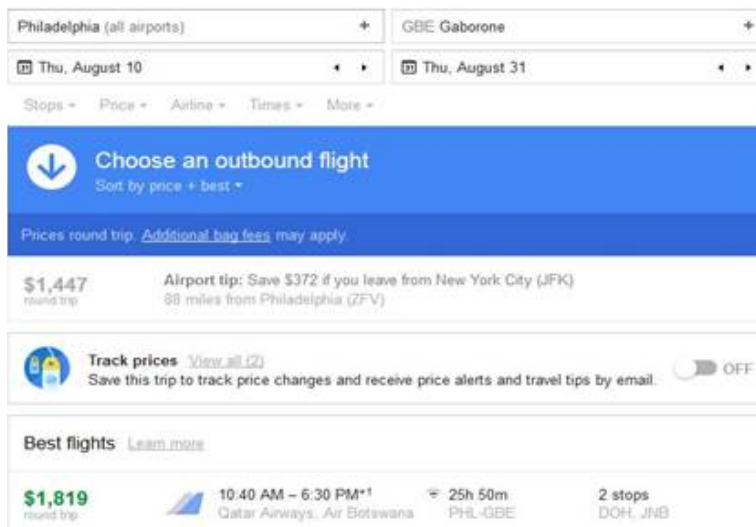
Philadelphia (all airports) +

GBE Gaborone +

Thu, August 10

Thu, August 31

Stops ▾ Price ▾ Airline ▾ Times ▾ More ▾

Choose an outbound flight

Sort by price + best ▾

Prices round trip. Additional bag fees may apply.

$1,447
round trip

Airport tip: Save $372 if you leave from New York City (JFK)
88 miles from Philadelphia (ZFV)

Track prices View all (2)
Save this trip to track price changes and receive price alerts and travel tips by email.

OFF

Best flights Learn more

$1,819
round trip

10:40 AM – 6:30 PM+1
Qatar Airways, Air Botswana

25h 50m
PHL-GBE

2 stops
DOH, JNB